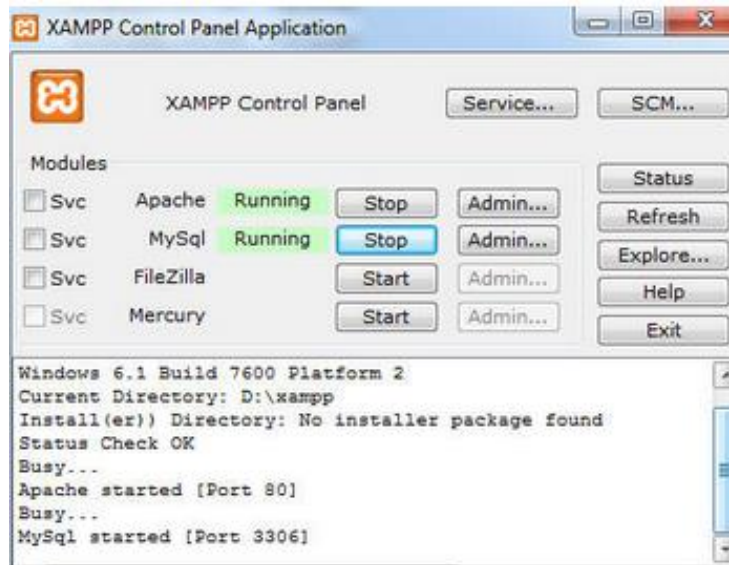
XAMPP Control Panel Application

XAMPP Control Panel

Service...

SCM...

Modules

Status

Svc Apache Running Stop Admin...

Refresh

Svc MySql Running Stop Admin...

Explore...

Svc FileZilla Start Admin...

Help

Svc Mercury Start Admin...

Exit

Windows 6.1 Build 7600 Platform 2
Current Directory: D:\xampp
Install(er)) Directory: No installer package found
Status Check OK
Busy...
Apache started [Port 80]
Busy...
MySql started [Port 3306]